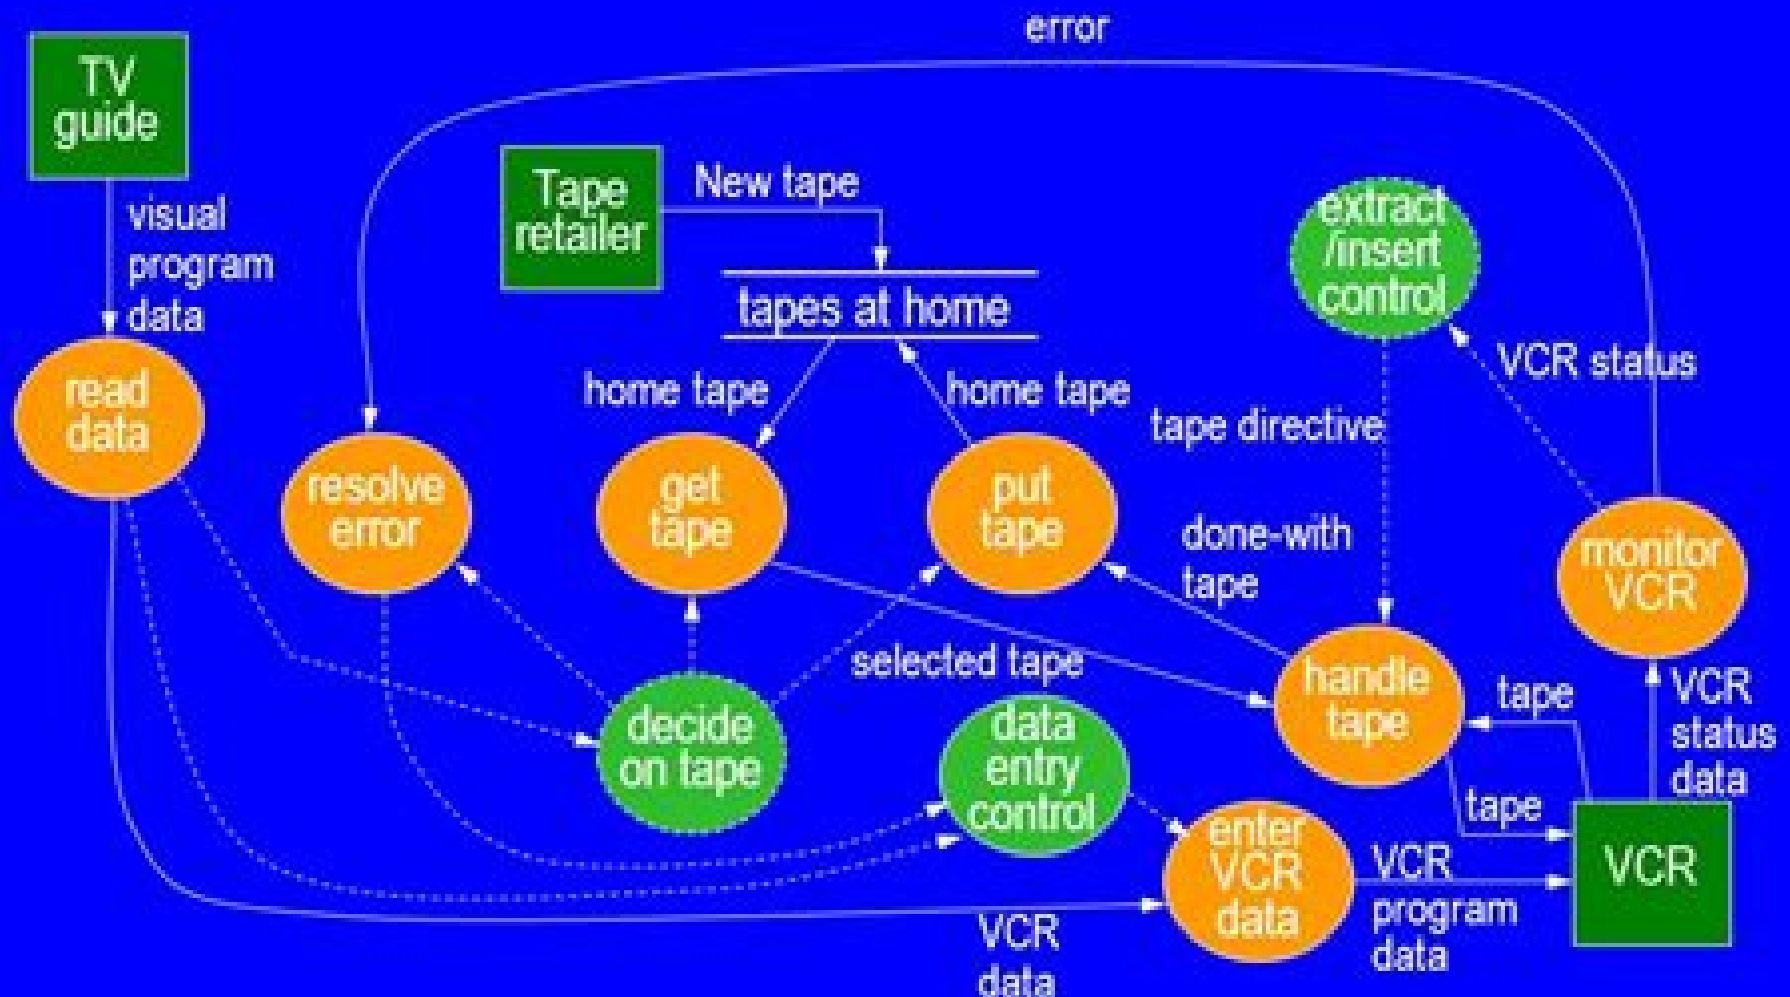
error

TV guide

visual program data

read data

Tape retailer

New tape

tapes at home

home tape

home tape

extract /insert control

VCR status

tape directive

resolve error

get tape

put tape

done-with tape

monitor VCR

selected tape

handle tape

tape

VCR status data

decide on tape

data entry control

tape

enter VCR data

VCR program data

VCR

VCR data